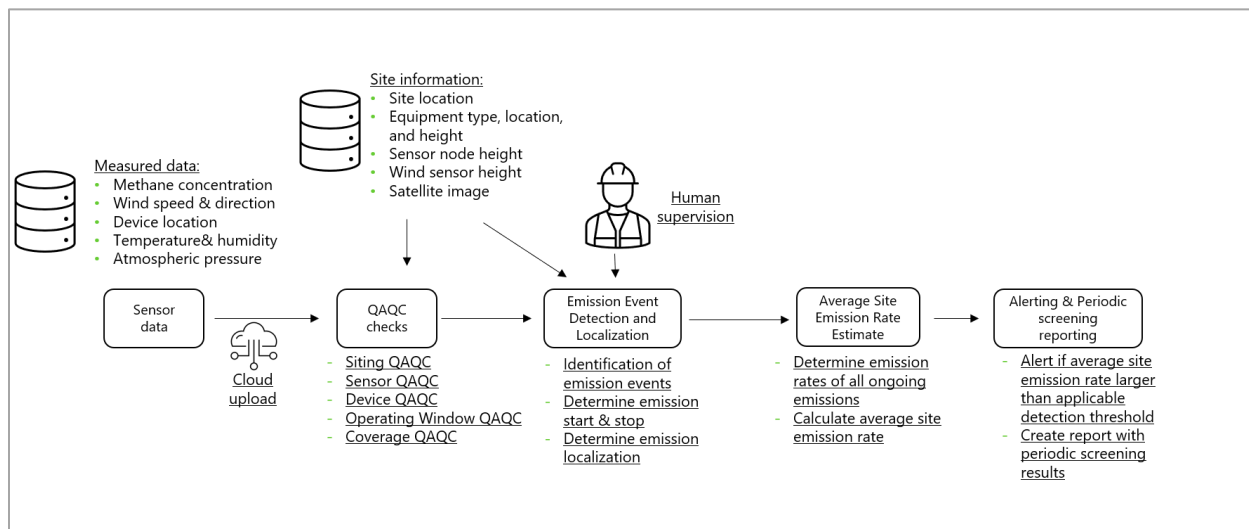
Site information:
- Site location
- Equipment type, location, and height
- Sensor node height
- Wind sensor height
- Satellite image

Measured data:
- Methane concentration
- Wind speed & direction
- Device location
- Temperature& humidity
- Atmospheric pressure

Human supervision

Sensor data

Cloud upload

QAQC checks

- Siting QAQC
- Sensor QAQC
- Device QAQC
- Operating Window QAQC
- Coverage QAQC

Emission Event Detection and Localization

- Identification of emission events
- Determine emission start & stop
- Determine emission localization

Average Site Emission Rate Estimate

- Determine emission rates of all ongoing emissions
- Calculate average site emission rate

Alerting & Periodic screening reporting

- Alert if average site emission rate larger than applicable detection threshold
- Create report with periodic screening results